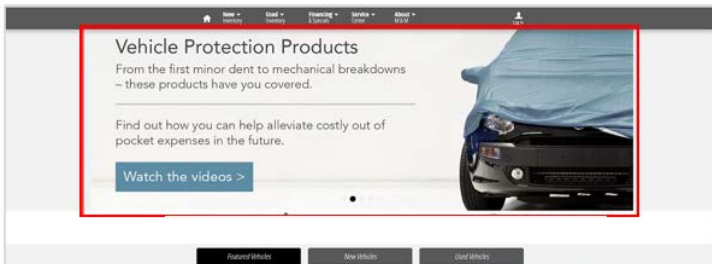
New ▾ Inventory
Used ▾ Inventory
Financing ▾ & Specials
Service ▾ Center
About ▾ M & M
Log In

Vehicle Protection Products

From the first minor dent to mechanical breakdowns – these products have you covered.

Find out how you can help alleviate costly out of pocket expenses in the future.

Watch the videos >

Featured Vehicles
New Vehicles
Used Vehicles